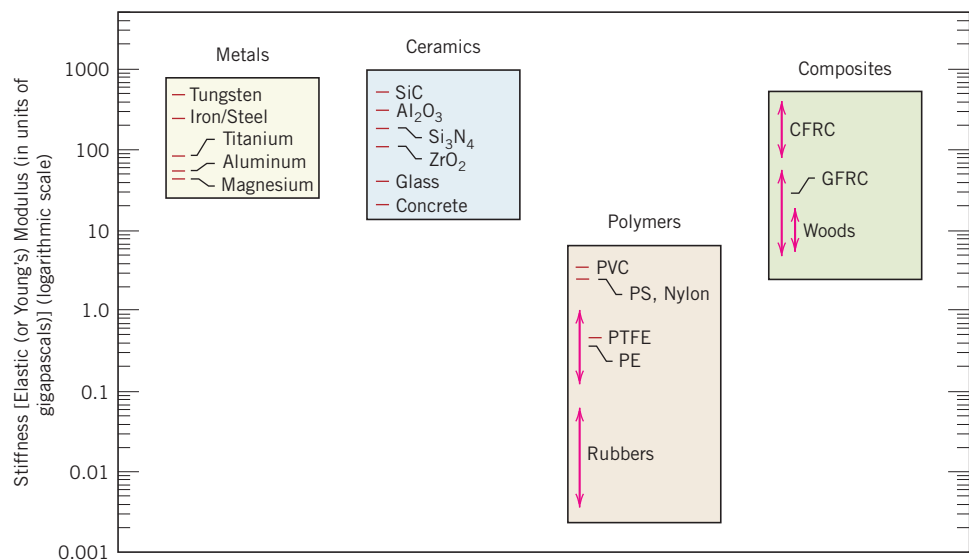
Stiffness [Elastic (or Young's) Modulus (in units of gigapascals)] (logarithmic scale)

1000
100
10
1.0
0.1
0.01
0.001

Metals
Tungsten
Iron/Steel
Titanium
Aluminum
Magnesium

Ceramics
SiC
$Al_2O_3$
$Si_3N_4$
$ZrO_2$
Glass
Concrete

Polymers
PVC
PS, Nylon
PTFE
PE
Rubbers

Composites
CFRC
GFRC
Woods